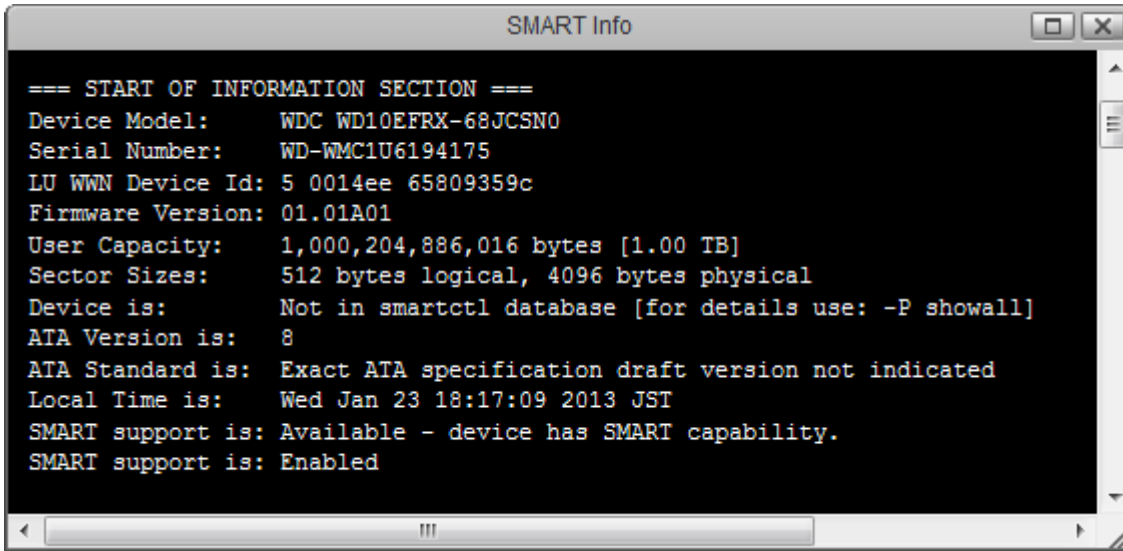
SMART Info

=== START OF INFORMATION SECTION ===
Device Model: WDC WD10EFRX-68JCSN0
Serial Number: WD-WMC1U6194175
LU WWN Device Id: 5 0014ee 65809359c
Firmware Version: 01.01A01
User Capacity: 1,000,204,886,016 bytes [1.00 TB]
Sector Sizes: 512 bytes logical, 4096 bytes physical
Device is: Not in smartctl database [for details use: -P showall]
ATA Version is: 8
ATA Standard is: Exact ATA specification draft version not indicated
Local Time is: Wed Jan 23 18:17:09 2013 JST
SMART support is: Available - device has SMART capability.
SMART support is: Enabled

III